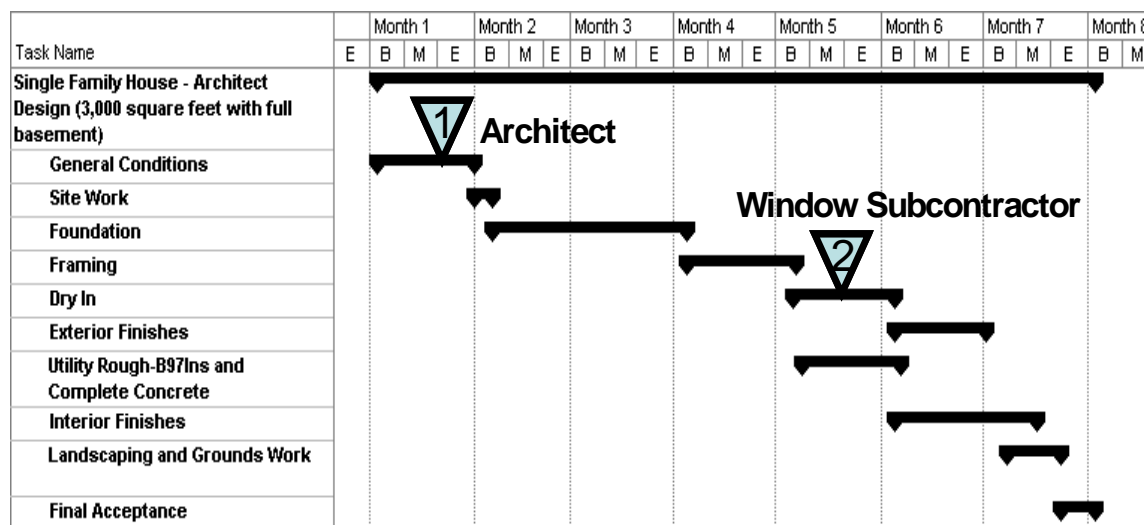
| Task Name | E | Month 1 B | M | E | Month 2 B | M | E | Month 3 B | M | E | Month 4 B | M | E | Month 5 B | M | E | Month 6 B | M | E | Month 7 B | M | E | Month 8 B | M |
|---|---|---|---|---|---|---|---|---|---|---|---|---|---|---|---|---|---|---|---|---|---|---|---|---|
| Single Family House - Architect Design (3,000 square feet with full basement) | | | | | | | | | | | | | | | | | | | | | | | | |
| General Conditions | | | | | | | | | | | | | | | | | | | | | | | | |
| Site Work | | | | | | | | | | | | | | | | | | | | | | | | |
| Foundation | | | | | | | | | | | | | | | | | | | | | | | | |
| Framing | | | | | | | | | | | | | | | | | | | | | | | | |
| Dry In | | | | | | | | | | | | | | | | | | | | | | | | |
| Exterior Finishes | | | | | | | | | | | | | | | | | | | | | | | | |
| Utility Rough-B97Ins and Complete Concrete | | | | | | | | | | | | | | | | | | | | | | | | |
| Interior Finishes | | | | | | | | | | | | | | | | | | | | | | | | |
| Landscaping and Grounds Work | | | | | | | | | | | | | | | | | | | | | | | | |
| Final Acceptance | | | | | | | | | | | | | | | | | | | | | | | | |

1 Architect

2 Window Subcontractor